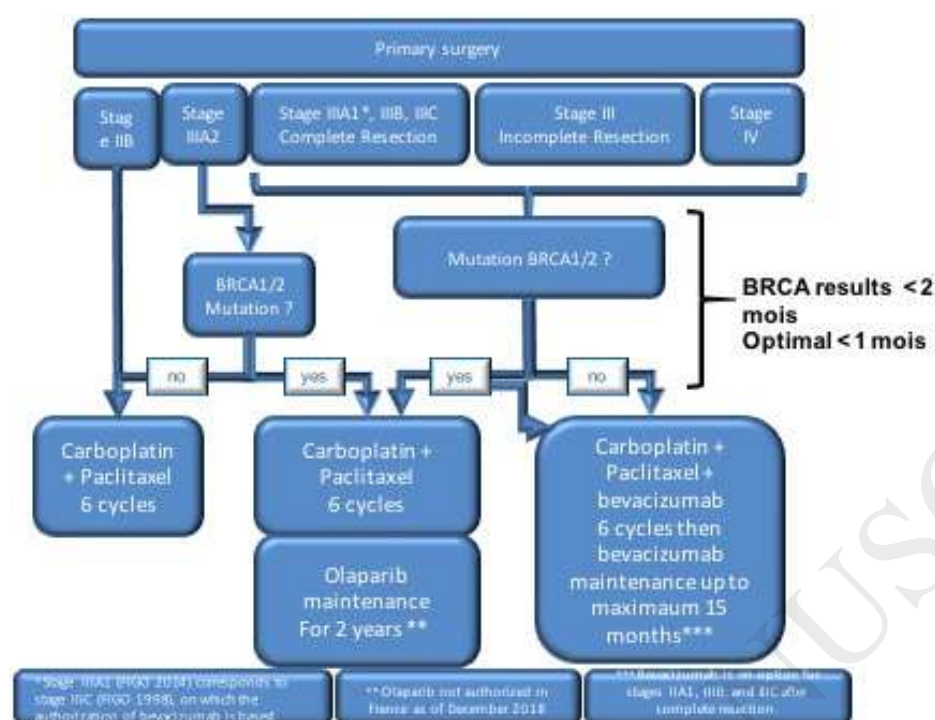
Primary surgery

Stag e IIB

Stage IIIA2

Stage IIIA1*, IIIB, IIIC Complete Resection

Stage III Incomplete Resection

Stage IV

BRCA1/2 Mutation ?

Mutation BRCA1/2 ?

BRCA results < 2 mois
Optimal < 1 mois

no

yes

yes

no

Carboplatin + Paclitaxel 6 cycles

Carboplatin + Paclitaxel 6 cycles

Olaparib maintenance For 2 years **

Carboplatin + Paclitaxel + bevacizumab 6 cycles then bevacizumab maintenance up to maximaum 15 months***

* Stage IIIA1 (FIGO 2014) corresponds to stage IIIC (FIGO 1998), on which the authorization of bevacizumab is based

** Olaparib not authorized in France as of December 2018

*** Bevacizumab is an option for stages IIIA1, IIIB, and IIIC after complete resection.